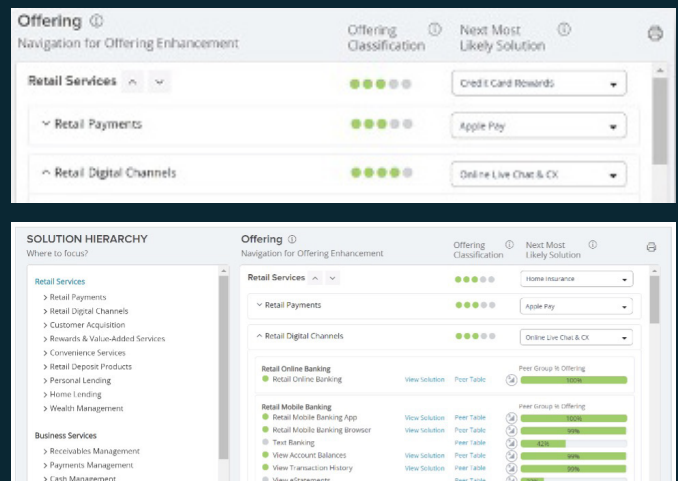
Offering ⓘ
Navigation for Offering Enhancement

Offering Classification ⓘ

Next Most Likely Solution ⓘ

Retail Services

Credit Card Rewards

Retail Payments

Apple Pay

Retail Digital Channels

Online Live Chat & CX

SOLUTION HIERARCHY
Where to focus?

Retail Services
> Retail Payments
> Retail Digital Channels
> Customer Acquisition
> Rewards & Value-Added Services
> Convenience Services
> Retail Deposit Products
> Personal Lending
> Home Lending
> Wealth Management

Business Services
> Receivables Management
> Payments Management
> Cash Management

Offering ⓘ
Navigation for Offering Enhancement

Offering Classification ⓘ

Next Most Likely Solution ⓘ

Retail Services

Home Insurance

Retail Payments

Apple Pay

Retail Digital Channels

Online Live Chat & CX

Retail Online Banking
Retail Online Banking View Solution Peer Table
Peer Group % Offering
100%

Retail Mobile Banking
Peer Group % Offering
Retail Mobile Banking App View Solution Peer Table 100%
Retail Mobile Banking Browser View Solution Peer Table 99%
Text Banking Peer Table 42%
View Account Balances View Solution Peer Table 99%
View Transaction History View Solution Peer Table 99%
View eStatements Peer Table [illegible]